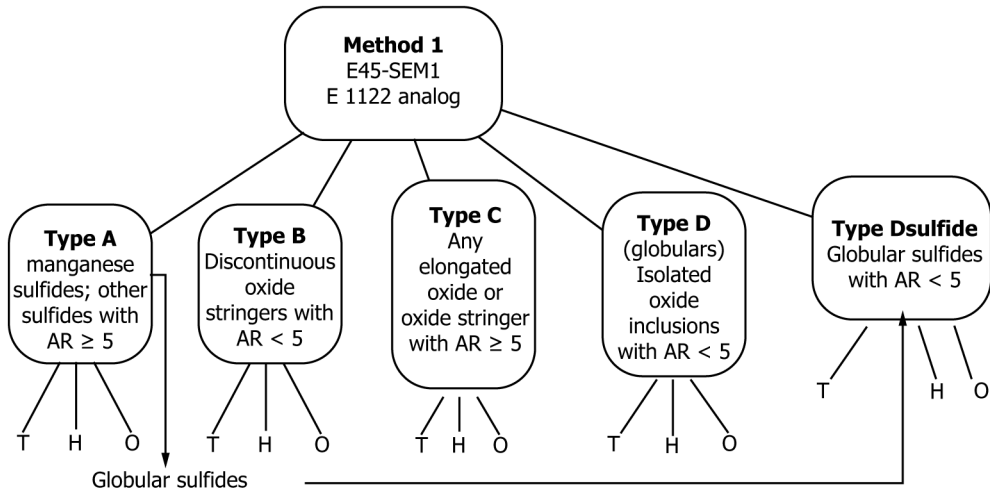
**Method 1**
E45-SEM1
E 1122 analog

**Type A**
manganese sulfides; other sulfides with AR ≥ 5

T H O

**Type B**
Discontinuous oxide stringers with AR < 5

T H O

**Type C**
Any elongated oxide or oxide stringer with AR ≥ 5

T H O

**Type D**
(globulars) Isolated oxide inclusions with AR < 5

T H O

**Type Dsulfide**
Globular sulfides with AR < 5

T H O

Globular sulfides